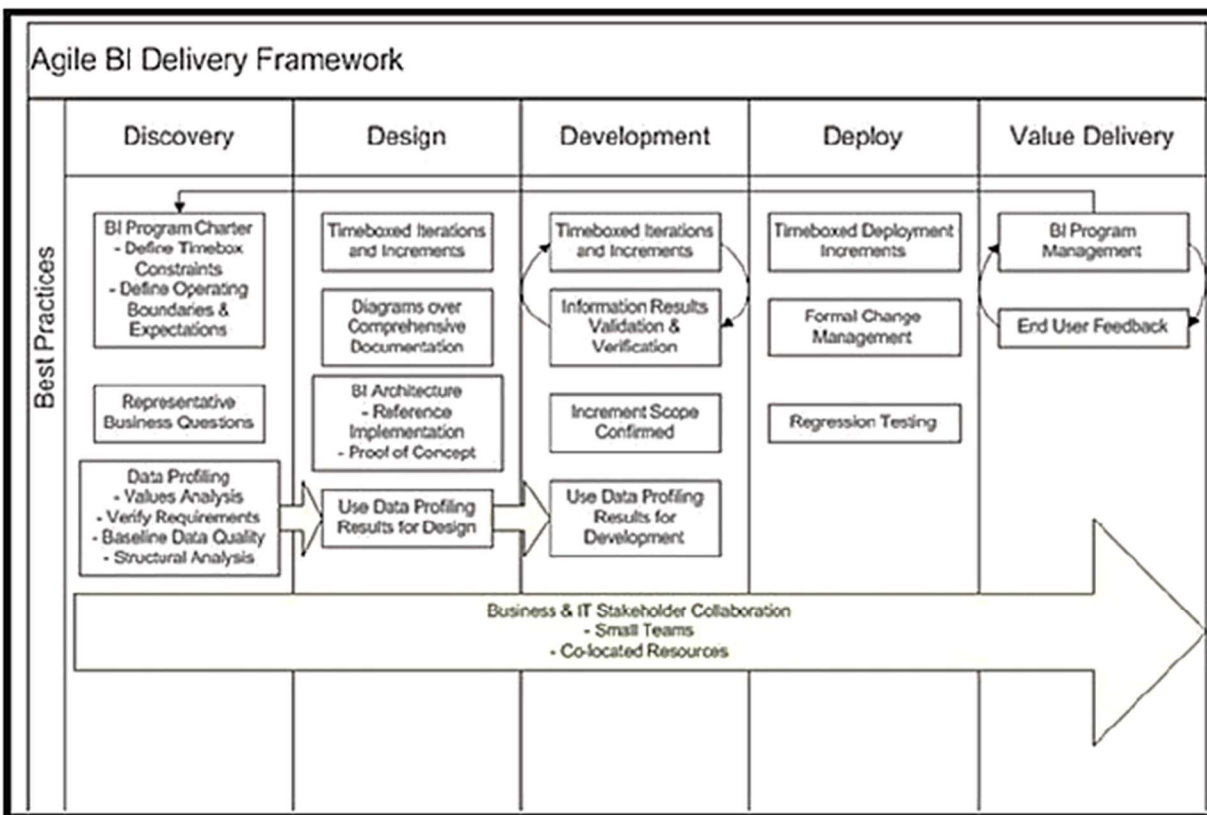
Agile BI Delivery Framework

Best Practices

Discovery

BI Program Charter
- Define Timebox Constraints
- Define Operating Boundaries & Expectations

Representative Business Questions

Data Profiling
- Values Analysis
- Verify Requirements
- Baseline Data Quality
- Structural Analysis

Design

Timeboxed Iterations and Increments

Diagrams over Comprehensive Documentation

BI Architecture
- Reference Implementation
- Proof of Concept

Use Data Profiling Results for Design

Development

Timeboxed Iterations and Increments

Information Results Validation & Verification

Increment Scope Confirmed

Use Data Profiling Results for Development

Deploy

Timeboxed Deployment Increments

Formal Change Management

Regression Testing

Value Delivery

BI Program Management

End User Feedback

Business & IT Stakeholder Collaboration
- Small Teams
- Co-located Resources